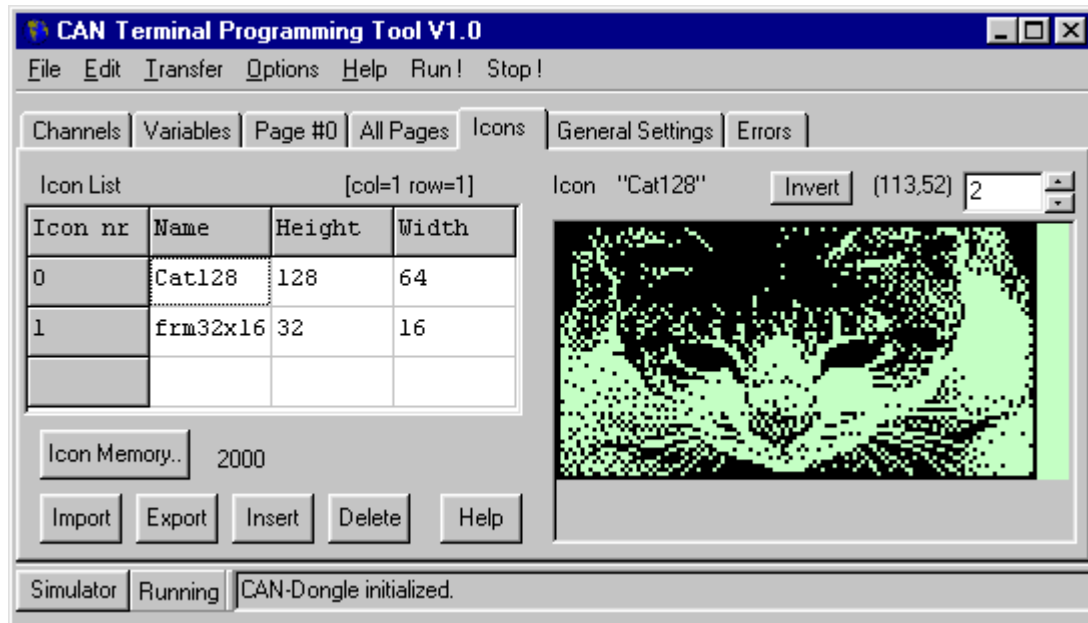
CAN Terminal Programming Tool V1.0

File Edit Transfer Options Help Run! Stop!

Channels | Variables | Page #0 | All Pages | Icons | General Settings | Errors

Icon List [col=1 row=1]

| Icon nr | Name | Height | Width |
|---|---|---|---|
| 0 | Cat128 | 128 | 64 |
| 1 | frm32x16 | 32 | 16 |
| | | | |

Icon Memory.. 2000

Import Export Insert Delete Help

Icon "Cat128" Invert (113,52) 2

Simulator Running CAN-Dongle initialized.